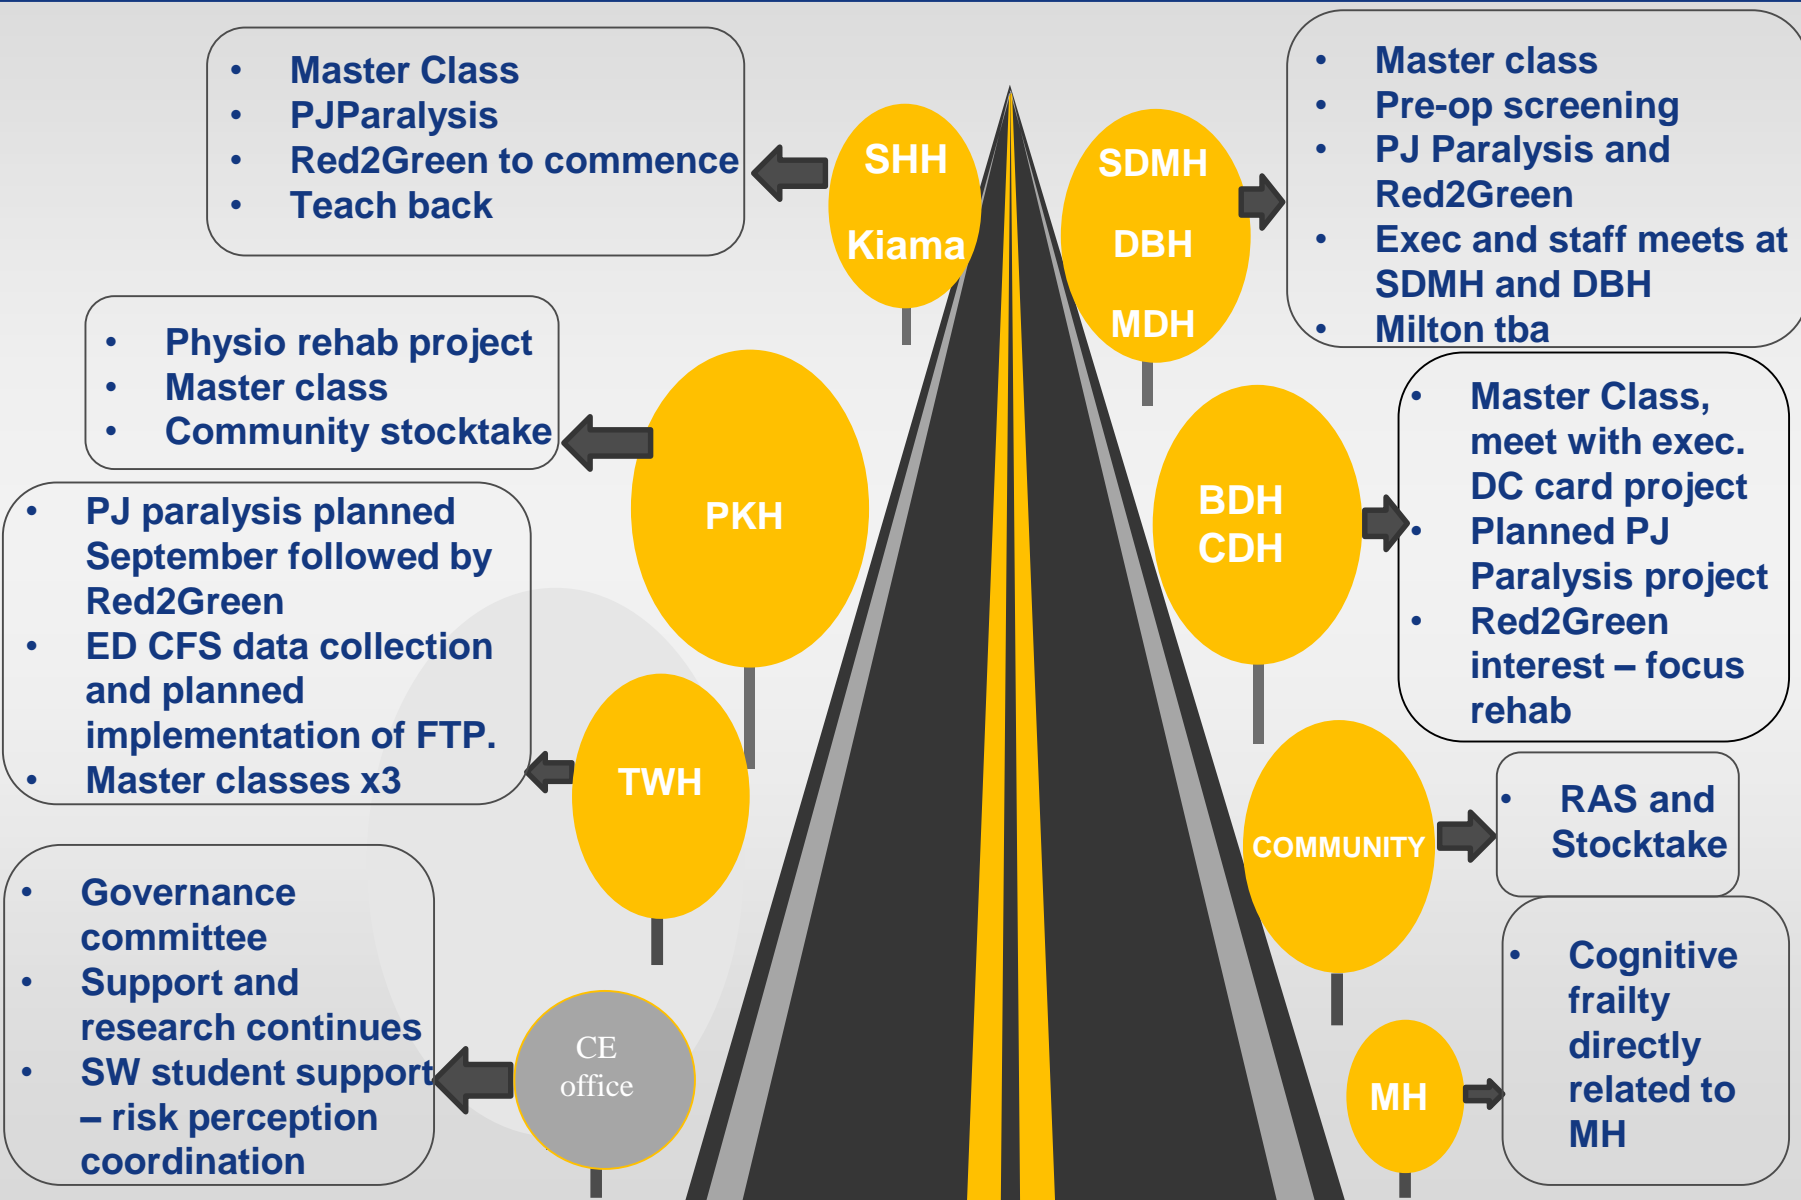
- Master Class
- PJParalysis
- Red2Green to commence
- Teach back

SHH

Kiama

SDMH

DBH

MDH

- Master class
- Pre-op screening
- PJ Paralysis and Red2Green
- Exec and staff meets at SDMH and DBH
- Milton tba

- Physio rehab project
- Master class
- Community stocktake

PKH

BDH
CDH

- Master Class, meet with exec. DC card project
- Planned PJ Paralysis project
- Red2Green interest – focus rehab

- PJ paralysis planned September followed by Red2Green
- ED CFS data collection and planned implementation of FTP.
- Master classes x3

TWH

COMMUNITY

- RAS and Stocktake

- Governance committee
- Support and research continues
- SW student support – risk perception coordination

CE office

MH

- Cognitive frailty directly related to MH